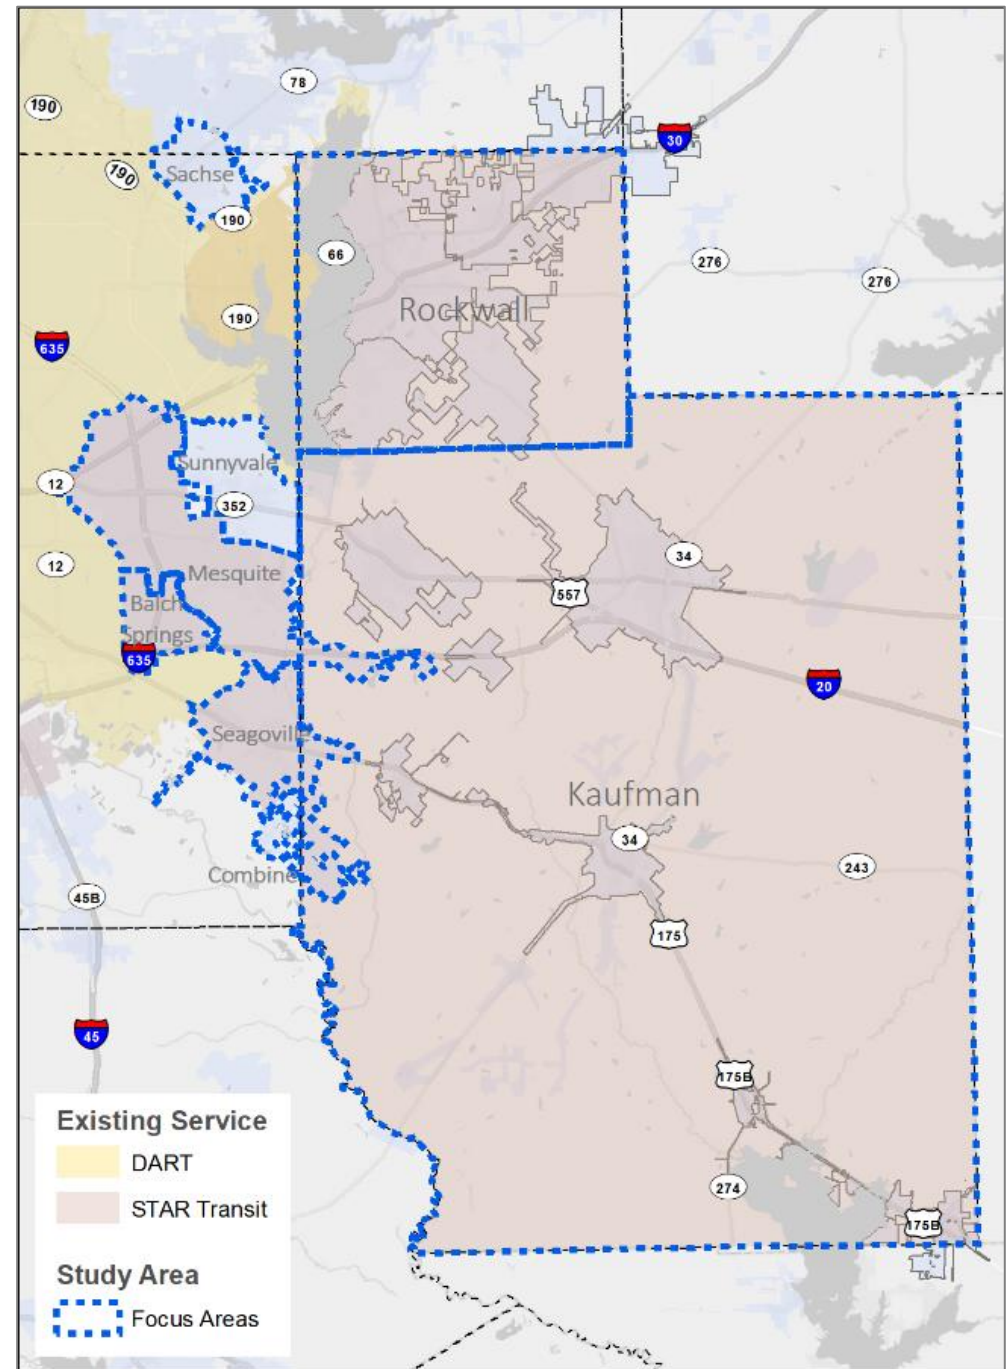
78
190
30
190
Sachse
190
66
276
276
Rockwall
190
635
Sunnyvale
12
352
12
34
Mesquite
557
Balch Springs
635
20
Seagoville
Kaufman
34
243
Combine
45B
175
45
175B
Existing Service
DART
STAR Transit
274
175B
Study Area
Focus Areas